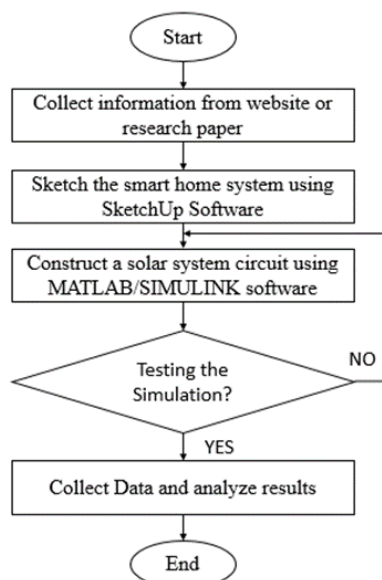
Start

Collect information from website or research paper

Sketch the smart home system using SketchUp Software

Construct a solar system circuit using MATLAB/SIMULINK software

Testing the Simulation?

NO

YES

Collect Data and analyze results

End